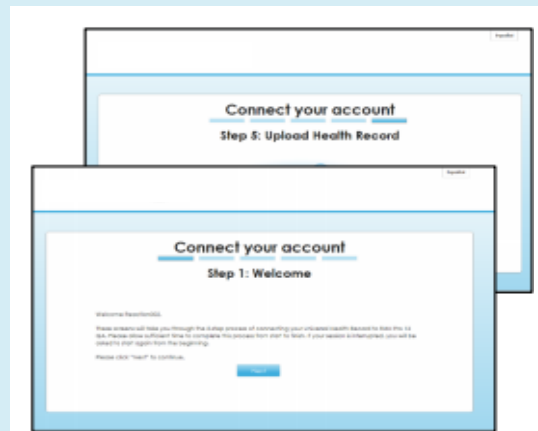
Español

Connect your account

Step 5: Upload Health Record

Español

Connect your account

Step 1: Welcome

Welcome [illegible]

These screens will take you through the 5-step process of connecting your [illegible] Health Record to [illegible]. Please allow sufficient time to complete this process from start to finish. If your session is interrupted, you will be asked to start again from the beginning.

Please click "Next" to continue.

Next